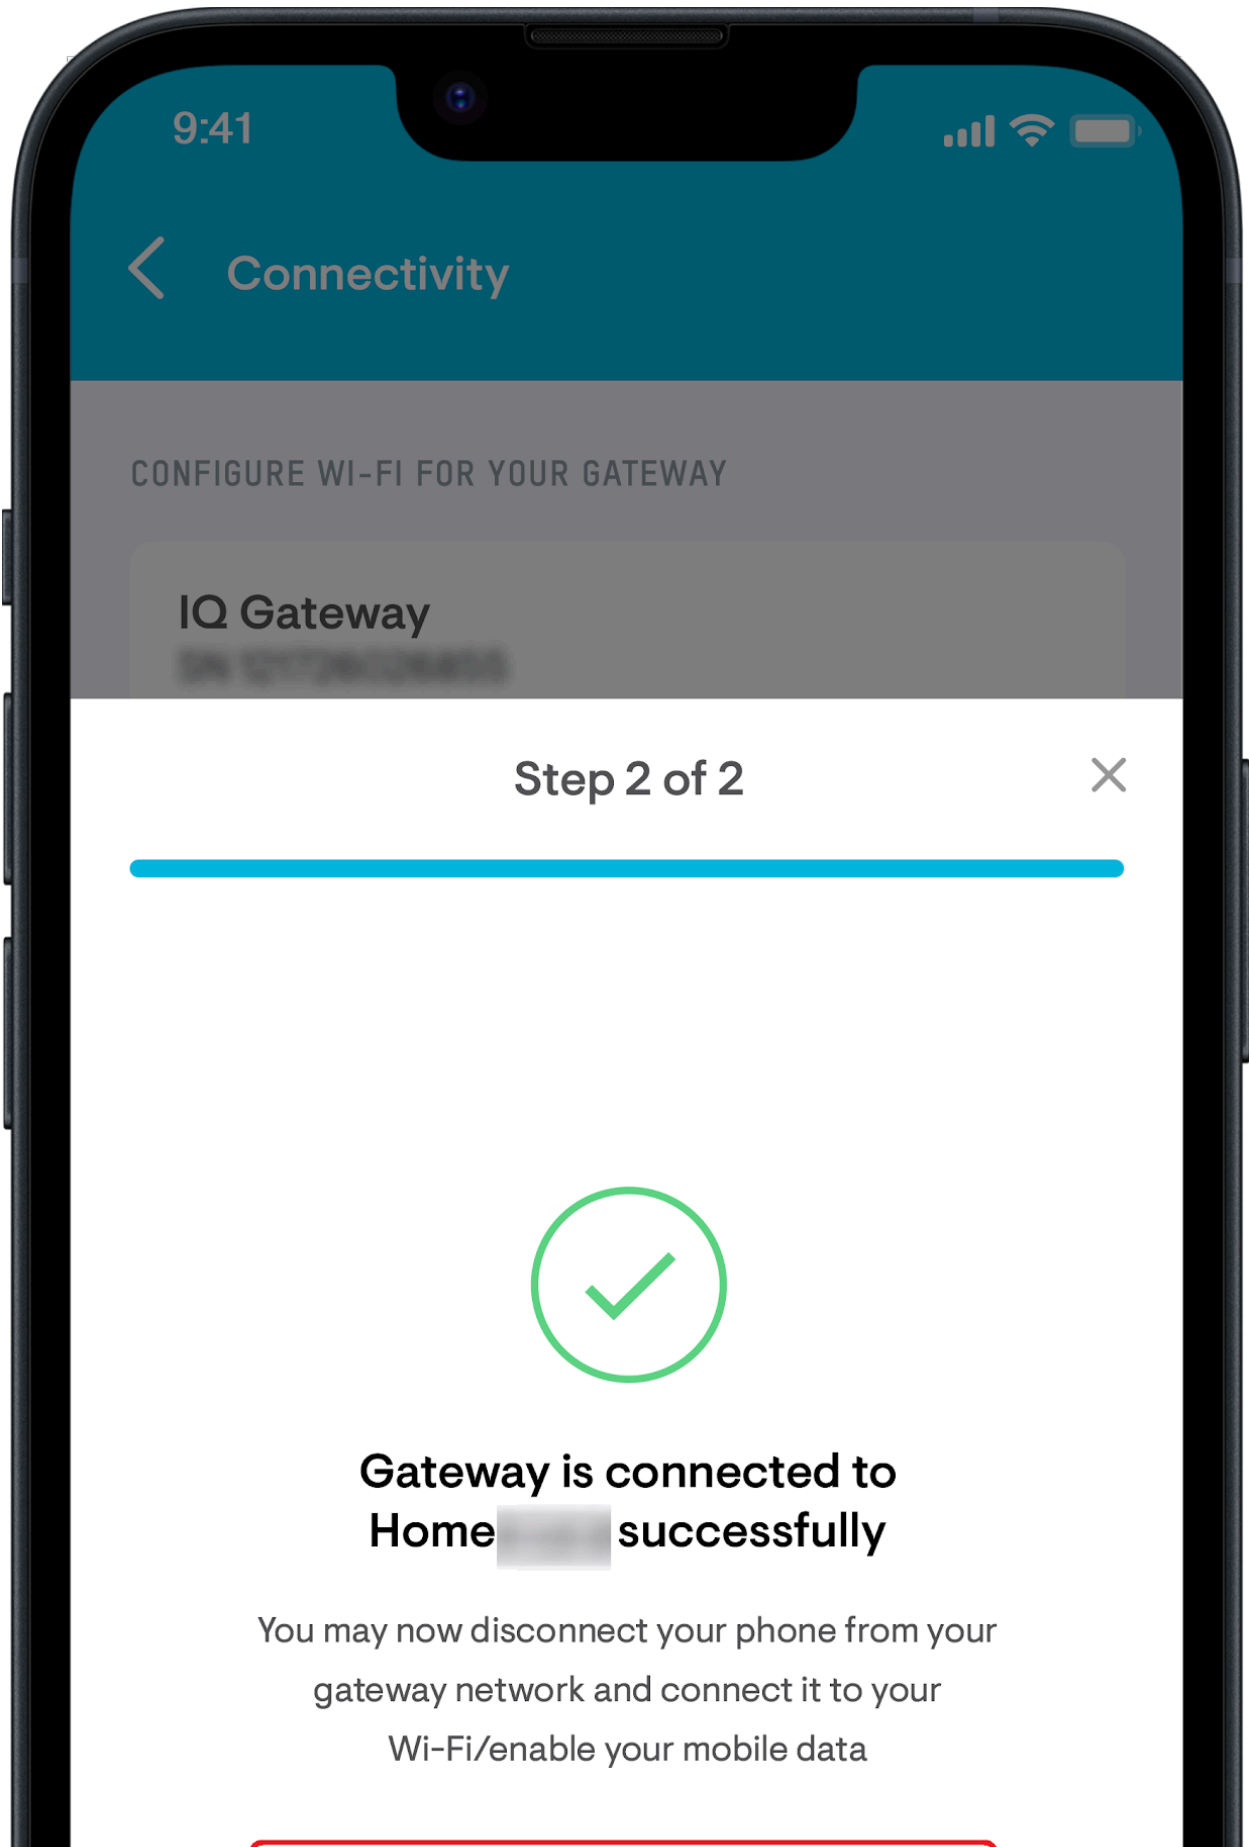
9:41

Connectivity

CONFIGURE WI-FI FOR YOUR GATEWAY

IQ Gateway
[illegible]

Step 2 of 2

Gateway is connected to Home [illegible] successfully

You may now disconnect your phone from your gateway network and connect it to your Wi-Fi/enable your mobile data